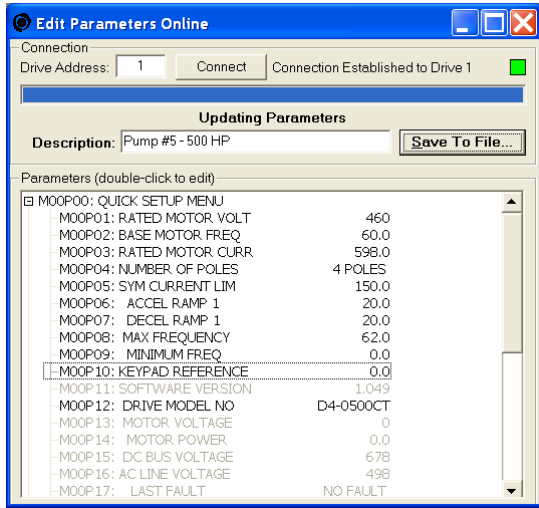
Edit Parameters Online

Connection

Drive Address: 1 Connect Connection Established to Drive 1

Updating Parameters

Description: Pump #5 - 500 HP

Save To File...

Parameters (double-click to edit)

| Parameter | Value |
|---|---|
| ⊟ M00P00: QUICK SETUP MENU | |
| M00P01: RATED MOTOR VOLT | 460 |
| M00P02: BASE MOTOR FREQ | 60.0 |
| M00P03: RATED MOTOR CURR | 598.0 |
| M00P04: NUMBER OF POLES | 4 POLES |
| M00P05: SYM CURRENT LIM | 150.0 |
| M00P06: ACCEL RAMP 1 | 20.0 |
| M00P07: DECEL RAMP 1 | 20.0 |
| M00P08: MAX FREQUENCY | 62.0 |
| M00P09: MINIMUM FREQ | 0.0 |
| M00P10: KEYPAD REFERENCE | 0.0 |
| M00P11: SOFTWARE VERSION | 1.049 |
| M00P12: DRIVE MODEL NO | D4-0500CT |
| M00P13: MOTOR VOLTAGE | 0 |
| M00P14: MOTOR POWER | 0.0 |
| M00P15: DC BUS VOLTAGE | 678 |
| M00P16: AC LINE VOLTAGE | 498 |
| M00P17: LAST FAULT | NO FAULT |